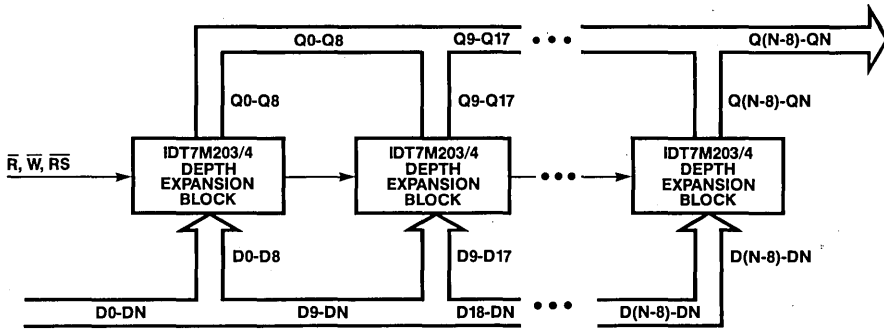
Q0-Q8
Q9-Q17
• • •
Q(N-8)-QN
Q0-Q8
Q9-Q17
Q(N-8)-QN
$\overline{R}$, $\overline{W}$, $\overline{RS}$
IDT7M203/4 DEPTH EXPANSION BLOCK
IDT7M203/4 DEPTH EXPANSION BLOCK
• • •
IDT7M203/4 DEPTH EXPANSION BLOCK
D0-D8
D9-D17
D(N-8)-DN
D0-DN
D9-DN
D18-DN
• • •
D(N-8)-DN